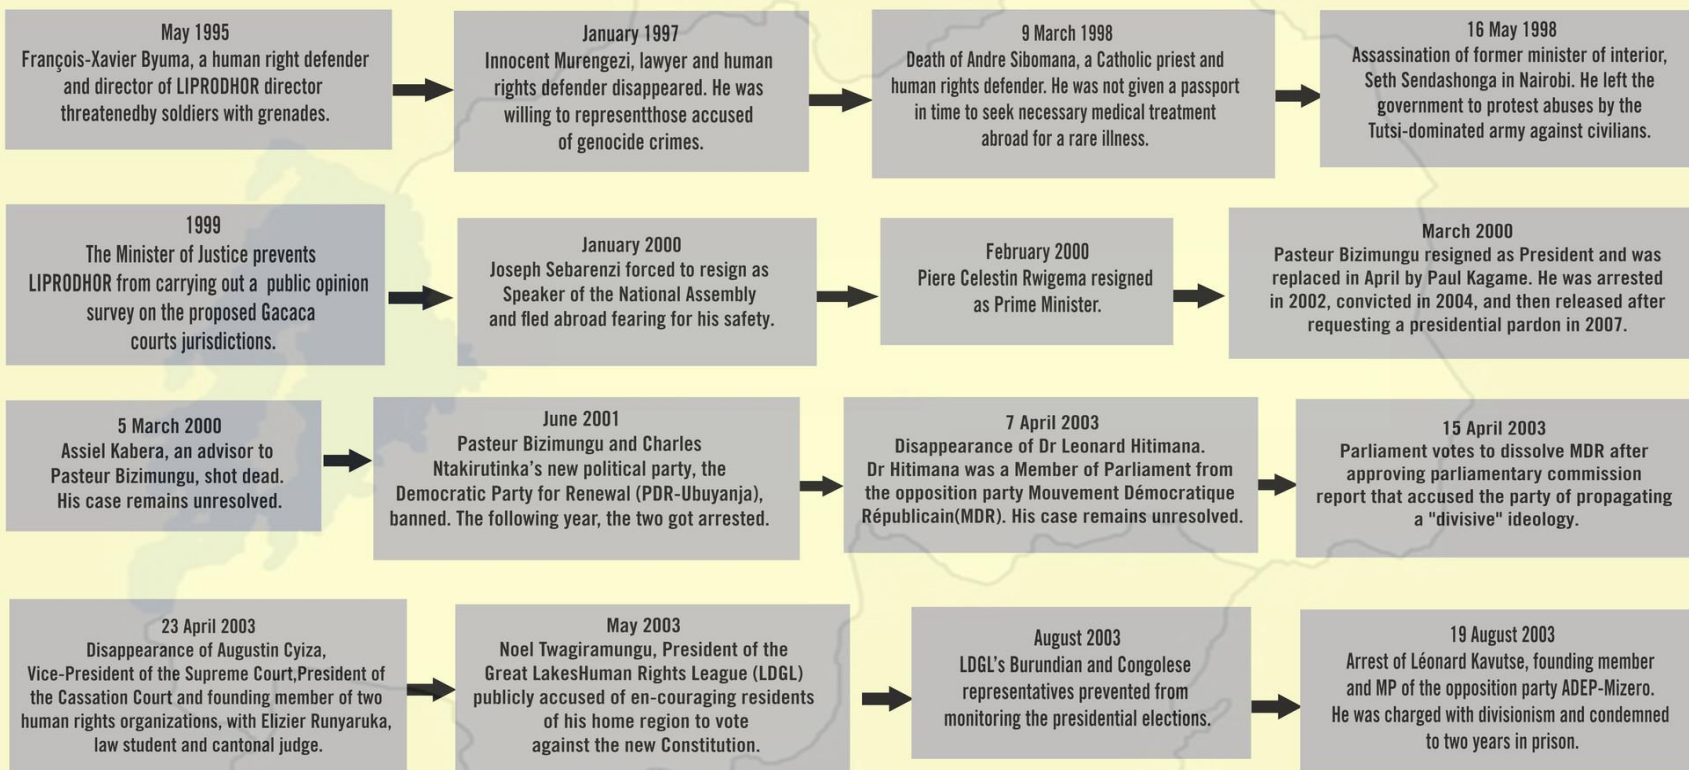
May 1995
François-Xavier Byuma, a human right defender and director of LIPRODHOR director threatenedby soldiers with grenades.

January 1997
Innocent Murengezi, lawyer and human rights defender disappeared. He was willing to representthose accused of genocide crimes.

9 March 1998
Death of Andre Sibomana, a Catholic priest and human rights defender. He was not given a passport in time to seek necessary medical treatment abroad for a rare illness.

16 May 1998
Assassination of former minister of interior, Seth Sendashonga in Nairobi. He left the government to protest abuses by the Tutsi-dominated army against civilians.

1999
The Minister of Justice prevents LIPRODHOR from carrying out a public opinion survey on the proposed Gacaca courts jurisdictions.

January 2000
Joseph Sebarenzi forced to resign as Speaker of the National Assembly and fled abroad fearing for his safety.

February 2000
Piere Celestin Rwigema resigned as Prime Minister.

March 2000
Pasteur Bizimungu resigned as President and was replaced in April by Paul Kagame. He was arrested in 2002, convicted in 2004, and then released after requesting a presidential pardon in 2007.

5 March 2000
Assiel Kabera, an advisor to Pasteur Bizimungu, shot dead. His case remains unresolved.

June 2001
Pasteur Bizimungu and Charles Ntakirutinka's new political party, the Democratic Party for Renewal (PDR-Ubuyanja), banned. The following year, the two got arrested.

7 April 2003
Disappearance of Dr Leonard Hitimana. Dr Hitimana was a Member of Parliament from the opposition party Mouvement Démocratique Républicain(MDR). His case remains unresolved.

15 April 2003
Parliament votes to dissolve MDR after approving parliamentary commission report that accused the party of propagating a "divisive" ideology.

23 April 2003
Disappearance of Augustin Cyiza, Vice-President of the Supreme Court,President of the Cassation Court and founding member of two human rights organizations, with Elizier Runyaruka, law student and cantonal judge.

May 2003
Noel Twagiramungu, President of the Great LakesHuman Rights League (LDGL) publicly accused of en-couraging residents of his home region to vote against the new Constitution.

August 2003
LDGL's Burundian and Congolese representatives prevented from monitoring the presidential elections.

19 August 2003
Arrest of Léonard Kavutse, founding member and MP of the opposition party ADEP-Mizero. He was charged with divisionism and condemned to two years in prison.